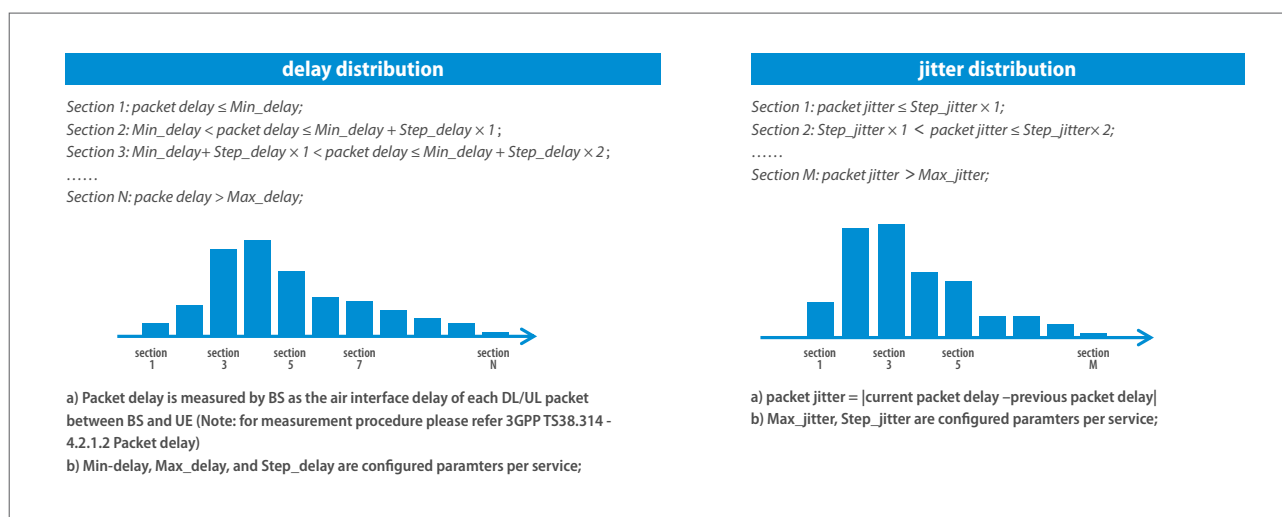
delay distribution

Section 1: packet delay ≤ Min_delay;
Section 2: Min_delay < packet delay ≤ Min_delay + Step_delay × 1 ;
Section 3: Min_delay+ Step_delay × 1 < packet delay ≤ Min_delay + Step_delay × 2 ;
……
Section N: packe delay > Max_delay;

section 1
section 3
section 5
section 7
section N

a) Packet delay is measured by BS as the air interface delay of each DL/UL packet between BS and UE (Note: for measurement procedure please refer 3GPP TS38.314 - 4.2.1.2 Packet delay)
b) Min-delay, Max_delay, and Step_delay are configured paramters per service;

jitter distribution

Section 1: packet jitter ≤ Step_jitter × 1;
Section 2: Step_jitter × 1 < packet jitter ≤ Step_jitter× 2;
……
Section M: packet jitter > Max_jitter;

section 1
section 3
section 5
section M

a) packet jitter = |current packet delay –previous packet delay|
b) Max_jitter, Step_jitter are configured paramters per service;